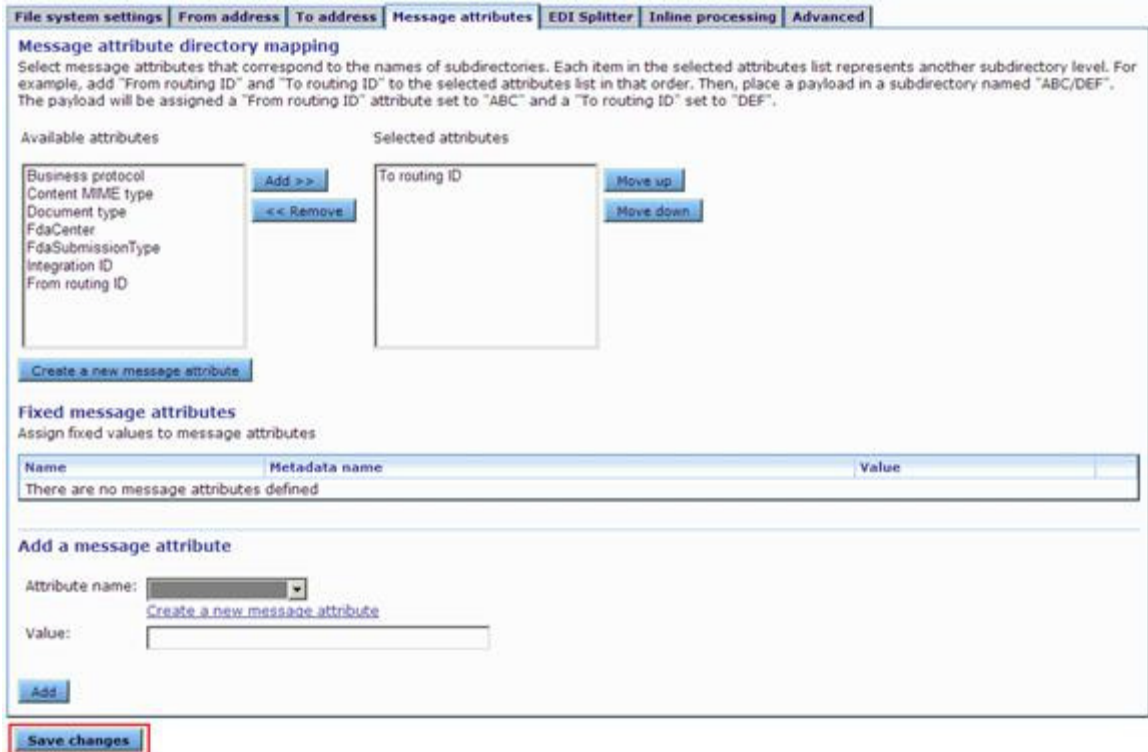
File system settings | From address | To address | Message attributes | EDI Splitter | Inline processing | Advanced

Message attribute directory mapping
Select message attributes that correspond to the names of subdirectories. Each item in the selected attributes list represents another subdirectory level. For example, add "From routing ID" and "To routing ID" to the selected attributes list in that order. Then, place a payload in a subdirectory named "ABC/DEF". The payload will be assigned a "From routing ID" attribute set to "ABC" and a "To routing ID" set to "DEF".

Available attributes

Business protocol
Content MIME type
Document type
FdaCenter
FdaSubmissionType
Integration ID
From routing ID

Add >>
<< Remove

Selected attributes

To routing ID

Move up
Move down

Create a new message attribute

Fixed message attributes
Assign fixed values to message attributes

| Name | Metadata name | Value |
|---|---|---|
| There are no message attributes defined | | |

Add a message attribute

Attribute name:
Create a new message attribute
Value:

Add

Save changes